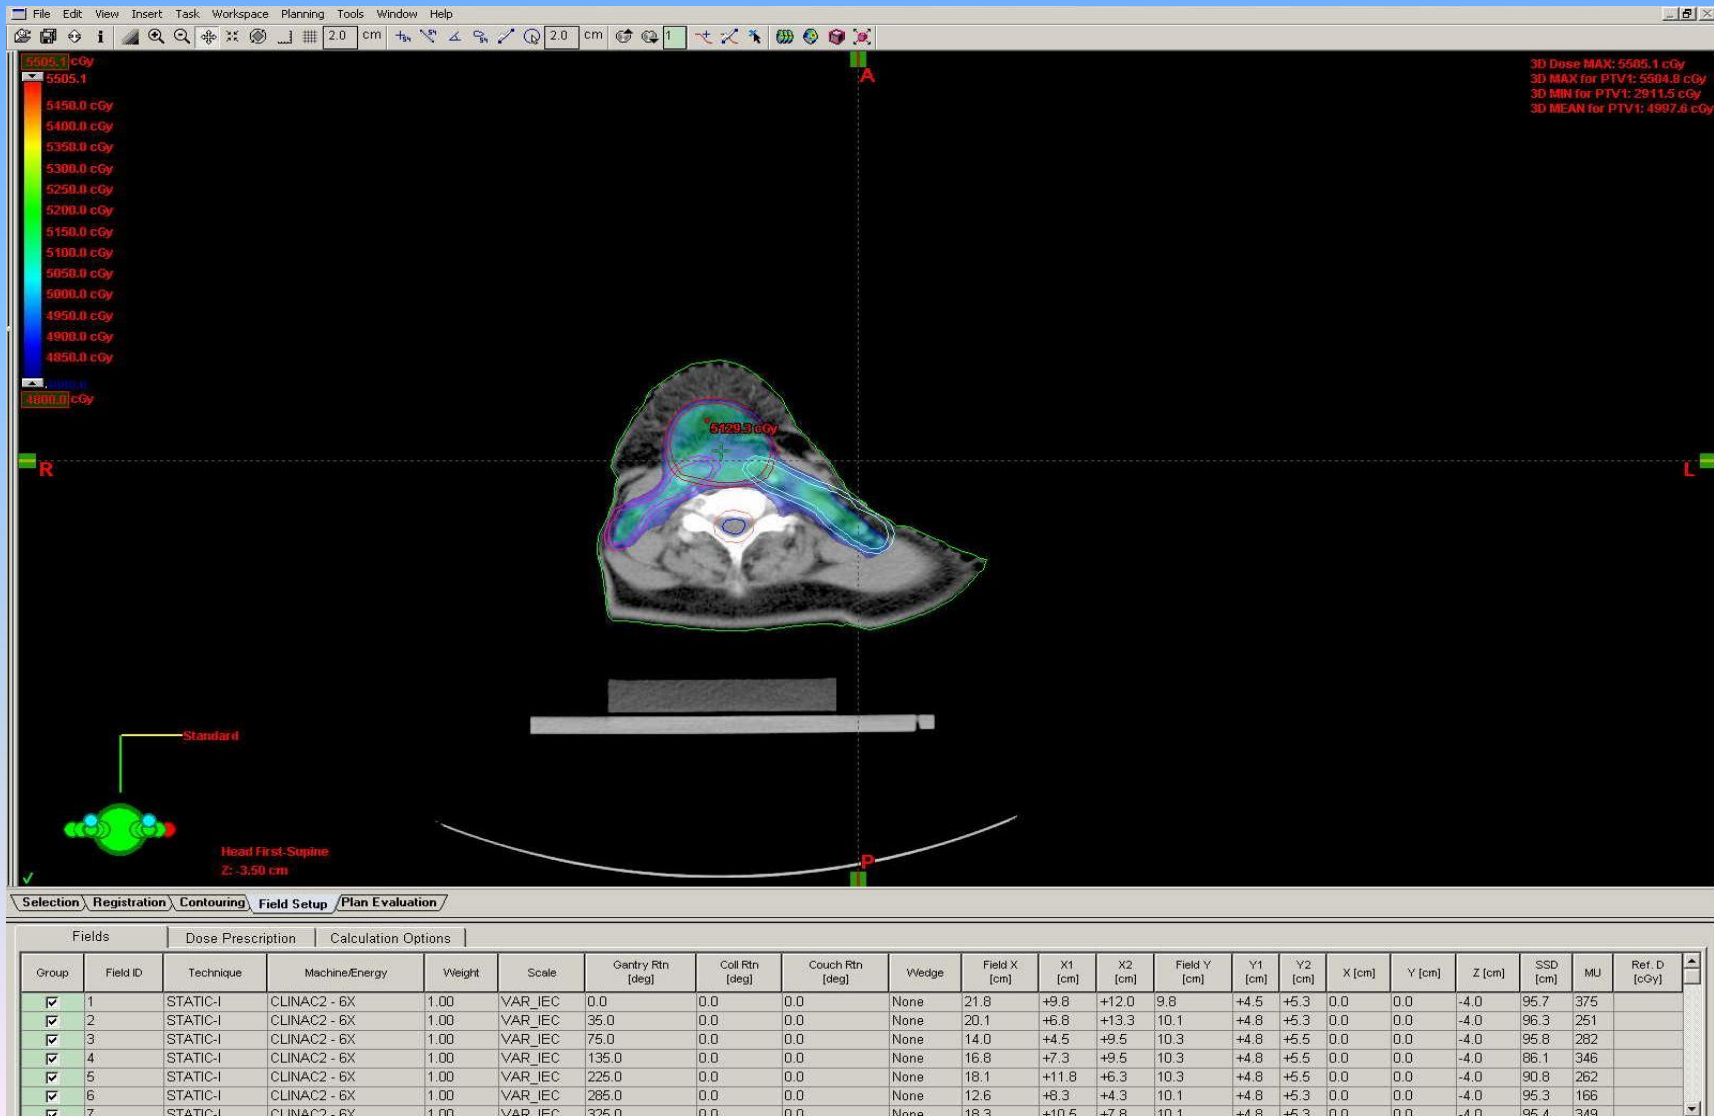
File Edit View Insert Task Workspace Planning Tools Window Help

2.0 cm 2.0 cm 1

5505.1 cGy
5505.1
5450.0 cGy
5400.0 cGy
5350.0 cGy
5300.0 cGy
5250.0 cGy
5200.0 cGy
5150.0 cGy
5100.0 cGy
5050.0 cGy
5000.0 cGy
4950.0 cGy
4900.0 cGy
4850.0 cGy
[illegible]
4800.0 cGy

A

3D Dose MAX: 5505.1 cGy
3D MAX for PTV1: 5504.8 cGy
3D MIN for PTV1: 2911.5 cGy
3D MEAN for PTV1: 4997.8 cGy

5129.3 cGy

R

L

Standard

Head First-Supine
Z: -3.50 cm

P

Selection Registration Contouring Field Setup Plan Evaluation

Fields Dose Prescription Calculation Options

| Group | Field ID | Technique | Machine/Energy | Weight | Scale | Gantry Rtn [deg] | Coll Rtn [deg] | Couch Rtn [deg] | Wedge | Field X [cm] | X1 [cm] | X2 [cm] | Field Y [cm] | Y1 [cm] | Y2 [cm] | X [cm] | Y [cm] | Z [cm] | SSD [cm] | MU | Ref. D [cGy] |
|---|---|---|---|---|---|---|---|---|---|---|---|---|---|---|---|---|---|---|---|---|---|
| ☑ | 1 | STATIC-I | CLINAC2 - 6X | 1.00 | VAR_IEC | 0.0 | 0.0 | 0.0 | None | 21.8 | +9.8 | +12.0 | 9.8 | +4.5 | +5.3 | 0.0 | 0.0 | -4.0 | 95.7 | 375 | |
| ☑ | 2 | STATIC-I | CLINAC2 - 6X | 1.00 | VAR_IEC | 35.0 | 0.0 | 0.0 | None | 20.1 | +6.8 | +13.3 | 10.1 | +4.8 | +5.3 | 0.0 | 0.0 | -4.0 | 96.3 | 251 | |
| ☑ | 3 | STATIC-I | CLINAC2 - 6X | 1.00 | VAR_IEC | 75.0 | 0.0 | 0.0 | None | 14.0 | +4.5 | +9.5 | 10.3 | +4.8 | +5.5 | 0.0 | 0.0 | -4.0 | 95.8 | 282 | |
| ☑ | 4 | STATIC-I | CLINAC2 - 6X | 1.00 | VAR_IEC | 135.0 | 0.0 | 0.0 | None | 16.8 | +7.3 | +9.5 | 10.3 | +4.8 | +5.5 | 0.0 | 0.0 | -4.0 | 86.1 | 346 | |
| ☑ | 5 | STATIC-I | CLINAC2 - 6X | 1.00 | VAR_IEC | 225.0 | 0.0 | 0.0 | None | 18.1 | +11.8 | +6.3 | 10.3 | +4.8 | +5.5 | 0.0 | 0.0 | -4.0 | 90.8 | 262 | |
| ☑ | 6 | STATIC-I | CLINAC2 - 6X | 1.00 | VAR_IEC | 285.0 | 0.0 | 0.0 | None | 12.6 | +8.3 | +4.3 | 10.1 | +4.8 | +5.3 | 0.0 | 0.0 | -4.0 | 95.3 | 166 | |
| ☑ | 7 | STATIC-I | CLINAC2 - 6X | 1.00 | VAR_IEC | 325.0 | 0.0 | 0.0 | None | 18.3 | +10.5 | +7.8 | 10.1 | +4.8 | +5.3 | 0.0 | 0.0 | -4.0 | 95.4 | 349 | |